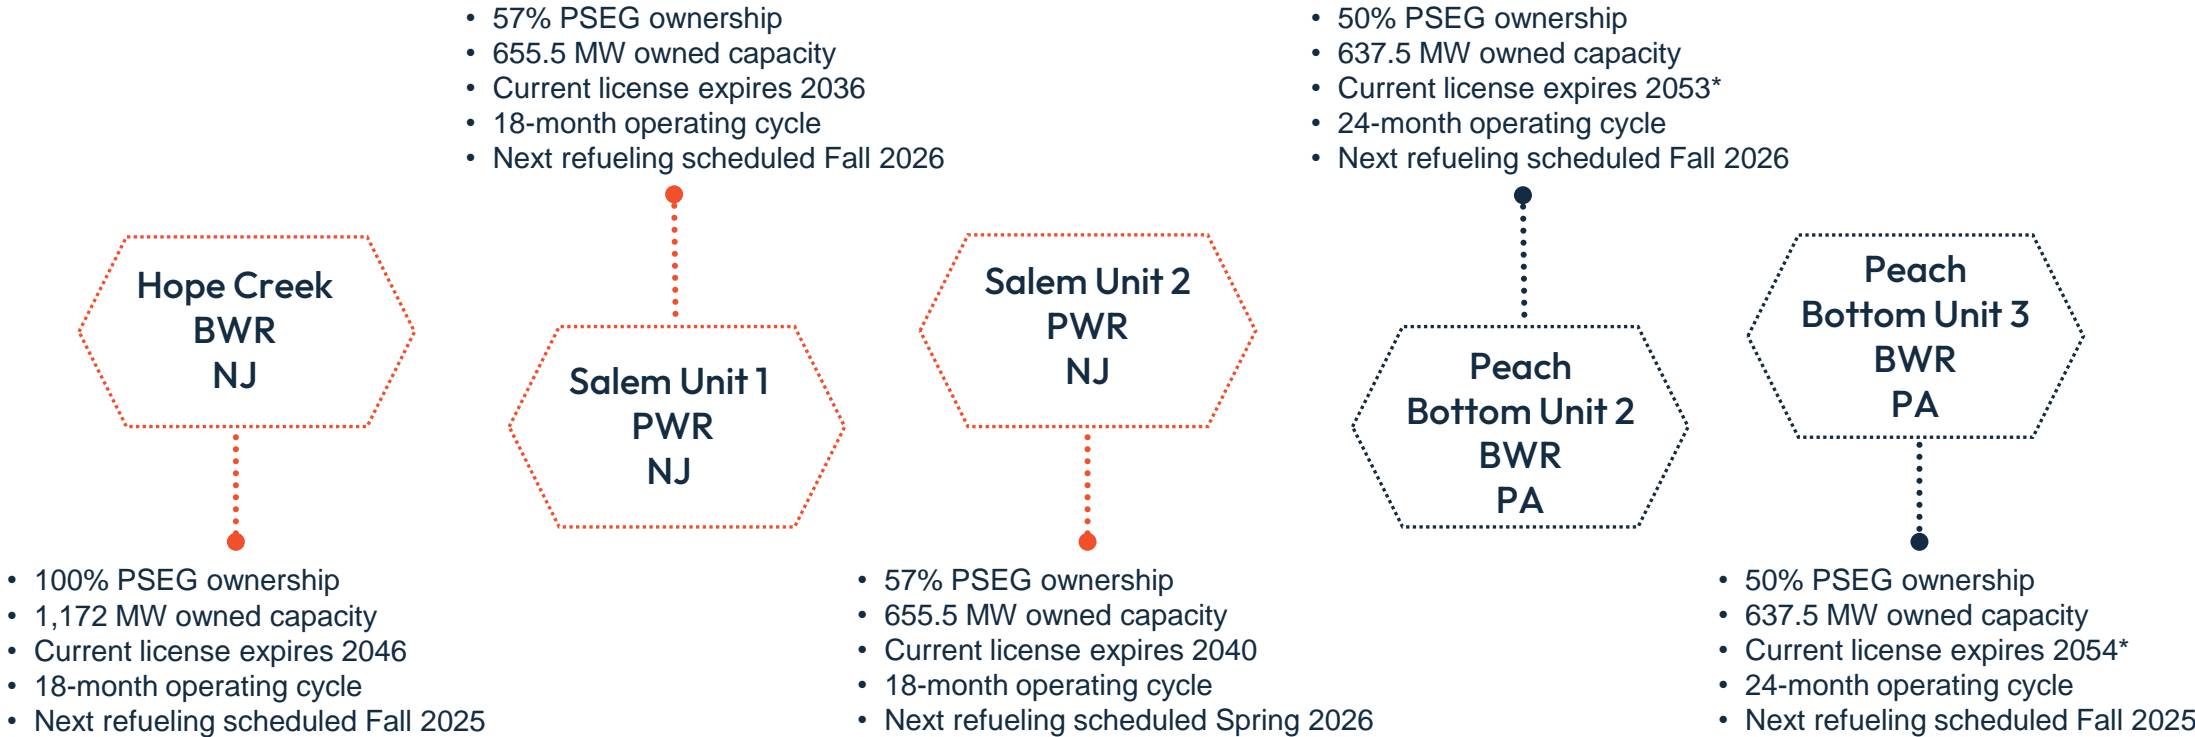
Hope Creek
BWR
NJ

- 100% PSEG ownership
- 1,172 MW owned capacity
- Current license expires 2046
- 18-month operating cycle
- Next refueling scheduled Fall 2025

- 57% PSEG ownership
- 655.5 MW owned capacity
- Current license expires 2036
- 18-month operating cycle
- Next refueling scheduled Fall 2026

Salem Unit 1
PWR
NJ

Salem Unit 2
PWR
NJ

- 57% PSEG ownership
- 655.5 MW owned capacity
- Current license expires 2040
- 18-month operating cycle
- Next refueling scheduled Spring 2026

- 50% PSEG ownership
- 637.5 MW owned capacity
- Current license expires 2053*
- 24-month operating cycle
- Next refueling scheduled Fall 2026

Peach
Bottom Unit 2
BWR
PA

Peach
Bottom Unit 3
BWR
PA

- 50% PSEG ownership
- 637.5 MW owned capacity
- Current license expires 2054*
- 24-month operating cycle
- Next refueling scheduled Fall 2025